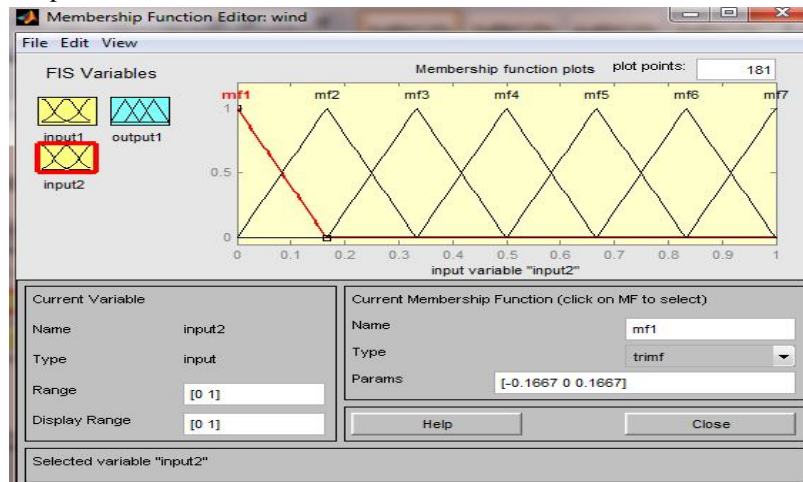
Membership Function Editor: wind

File Edit View

FIS Variables

input1 output1

input2

Membership function plots plot points: 181

mf1 mf2 mf3 mf4 mf5 mf6 mf7

1

0.5

0

0 0.1 0.2 0.3 0.4 0.5 0.6 0.7 0.8 0.9 1

input variable "input2"

Current Variable

Name input2

Type input

Range [0 1]

Display Range [0 1]

Current Membership Function (click on MF to select)

Name mf1

Type trimf

Params [-0.1667 0 0.1667]

Help

Close

Selected variable "input2"